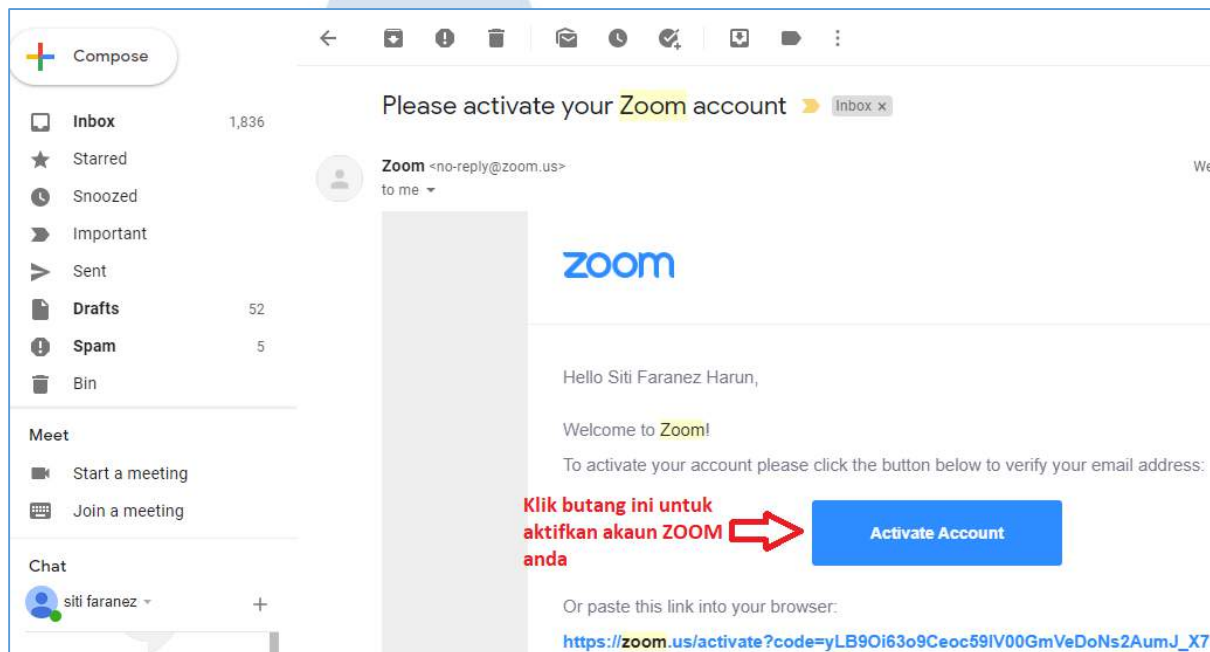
Compose

Inbox 1,836
Starred
Snoozed
Important
Sent
Drafts 52
Spam 5
Bin

Meet
Start a meeting
Join a meeting

Chat
siti faranez

Please activate your Zoom account Inbox ×

Zoom <no-reply@zoom.us>
to me

We

zoom

Hello Siti Faranez Harun,

Welcome to Zoom!

To activate your account please click the button below to verify your email address:

Klik butang ini untuk aktifkan akaun ZOOM anda

Activate Account

Or paste this link into your browser:

https://zoom.us/activate?code=yLB9Oi63o9Ceoc59IV00GmVeDoNs2AumJ_X7